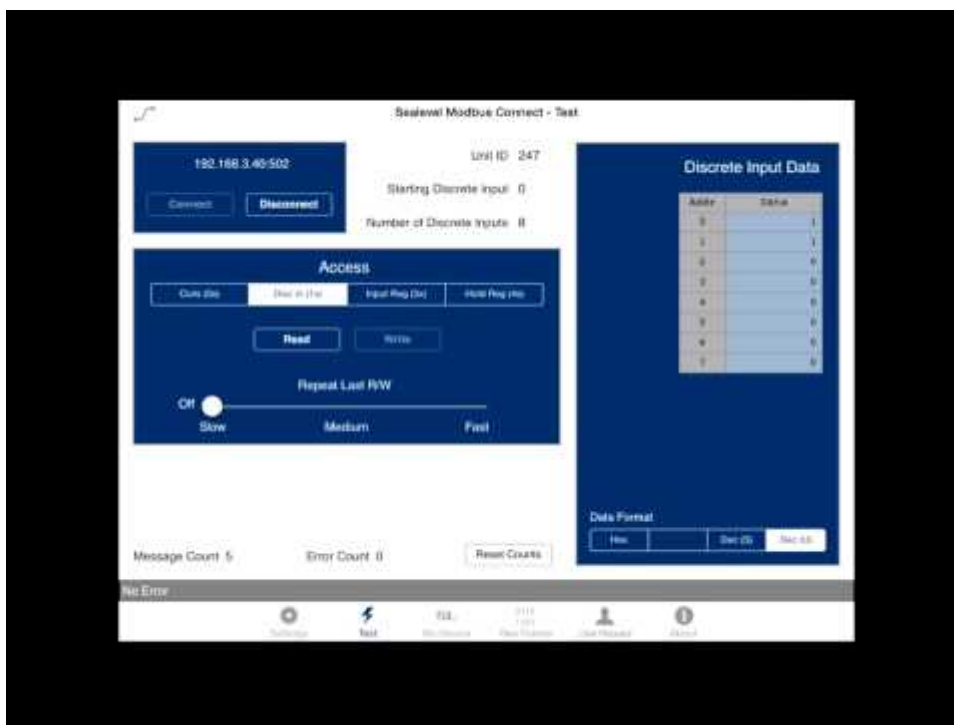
Sealevel Modbus Connect - Test

192.168.3.40:502

Connect Disconnect

Unit ID 247

Starting Discrete Input 0

Number of Discrete Inputs 8

Access

Coils (0x) Disc In (1x) Input Reg (3x) Hold Reg (4x)

Read Write

Repeat Last R/W

Off

Slow Medium Fast

Discrete Input Data

| Addr | Value |
|---|---|
| 0 | 1 |
| 1 | 1 |
| 2 | 0 |
| 3 | 0 |
| 4 | 0 |
| 5 | 0 |
| 6 | 0 |
| 7 | 0 |

Data Format

Hex Dec (S) Dec (U)

Message Count 5 Error Count 0 Reset Counts

No Error

Settings Test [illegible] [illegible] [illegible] About